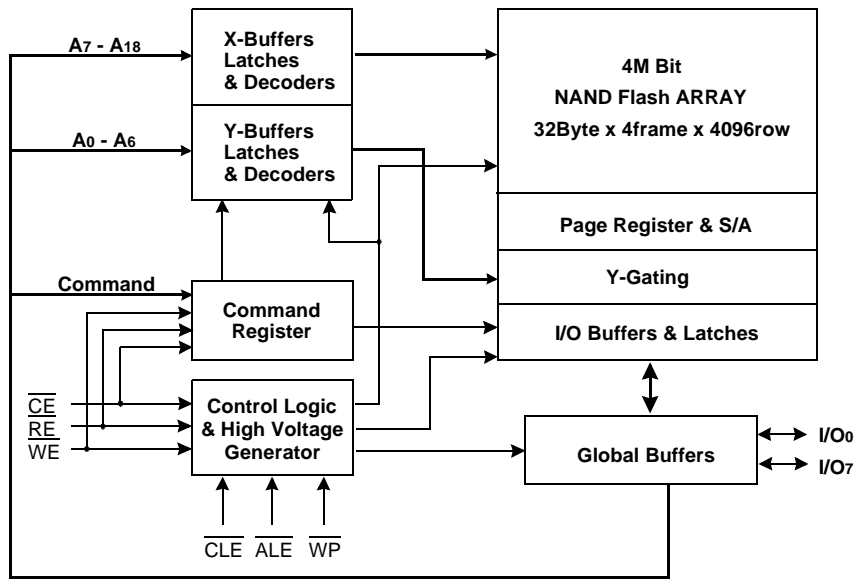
$A_7$ - $A_{18}$

X-Buffers Latches & Decoders

$A_0$ - $A_6$

Y-Buffers Latches & Decoders

4M Bit NAND Flash ARRAY 32Byte x 4frame x 4096row

Page Register & S/A

Y-Gating

I/O Buffers & Latches

Command

Command Register

$\overline{CE}$
$\overline{RE}$
$\overline{WE}$

Control Logic & High Voltage Generator

Global Buffers

I/O0
I/O7

$\overline{CLE}$ $\overline{ALE}$ $\overline{WP}$